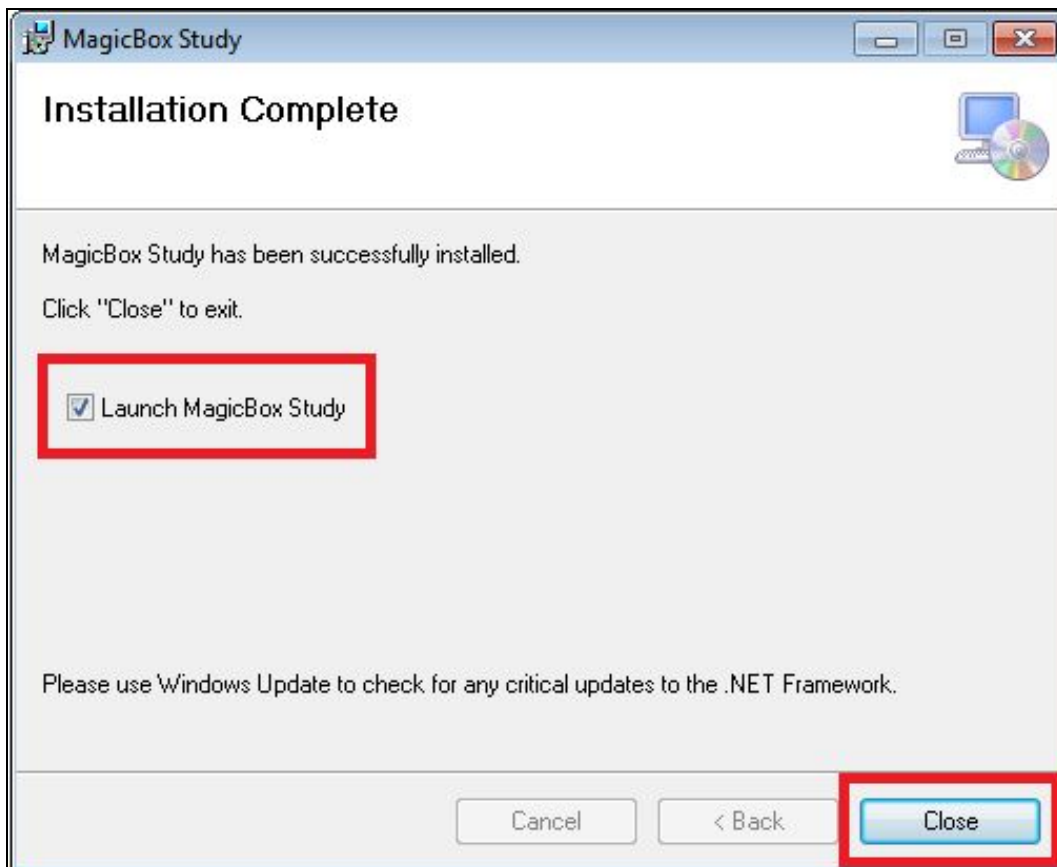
MagicBox Study

Installation Complete

MagicBox Study has been successfully installed.

Click "Close" to exit.

Launch MagicBox Study

Please use Windows Update to check for any critical updates to the .NET Framework.

Cancel

< Back

Close